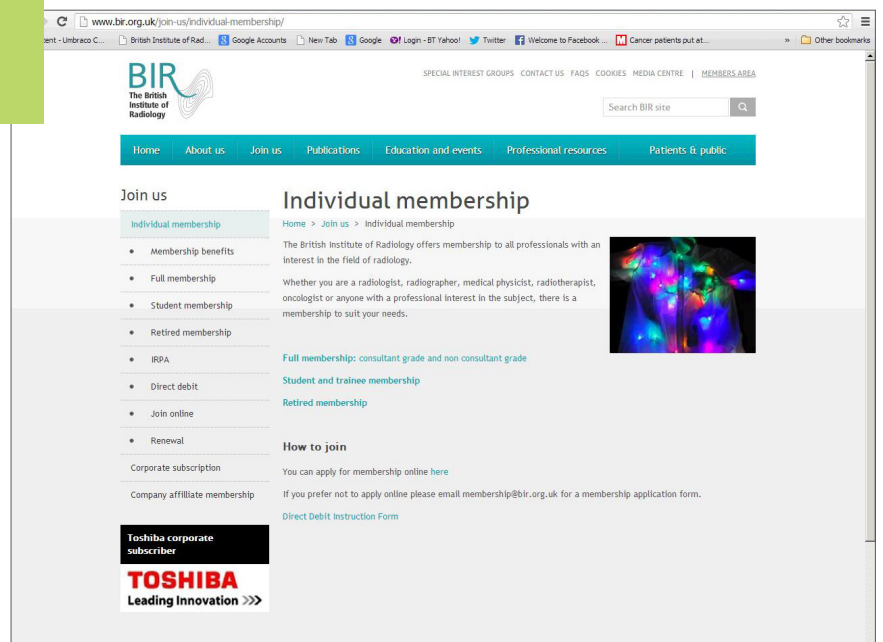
www.bir.org.uk/join-us/individual-membership/

tent - Umbraco C... British Institute of Rad... Google Accounts New Tab Google Login - BT Yahoo! Twitter Welcome to Facebook ... Cancer patients put at... » Other bookmarks

BIR The British Institute of Radiology

SPECIAL INTEREST GROUPS CONTACT US FAQS COOKIES MEDIA CENTRE | MEMBERS AREA

Search BIR site

Home About us Join us Publications Education and events Professional resources Patients & public

Join us

Individual membership
• Membership benefits
• Full membership
• Student membership
• Retired membership
• IRPA
• Direct debit
• Join online
• Renewal
Corporate subscription
Company affiliate membership

Toshiba corporate subscriber

TOSHIBA
Leading Innovation >>>

Individual membership

Home > Join us > Individual membership

The British Institute of Radiology offers membership to all professionals with an interest in the field of radiology.

Whether you are a radiologist, radiographer, medical physicist, radiotherapist, oncologist or anyone with a professional interest in the subject, there is a membership to suit your needs.

Full membership: consultant grade and non consultant grade

Student and trainee membership

Retired membership

How to join

You can apply for membership online here

If you prefer not to apply online please email membership@bir.org.uk for a membership application form.

Direct Debit Instruction Form